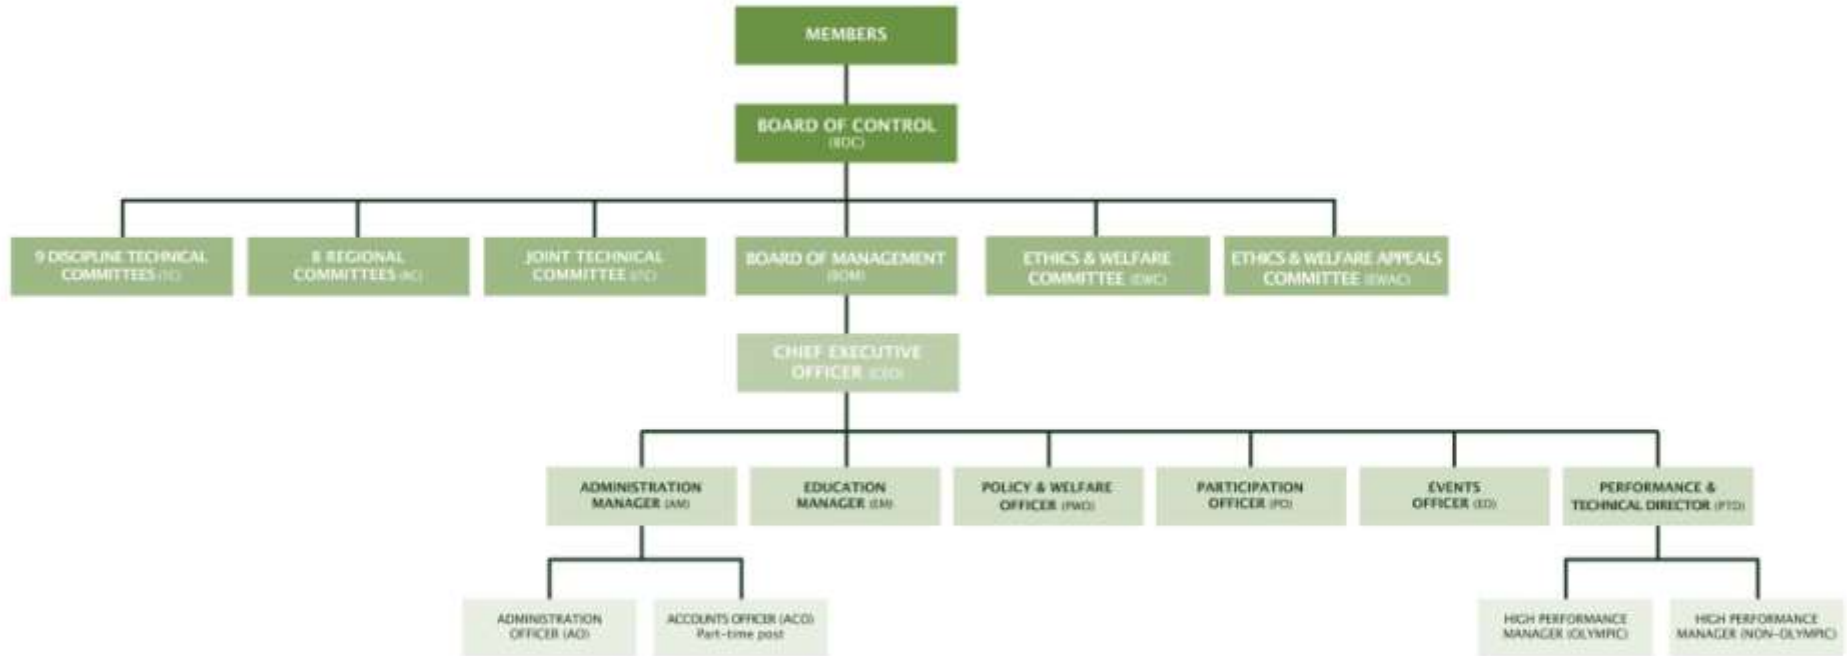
MEMBERS

BOARD OF CONTROL (BOC)

9 DISCIPLINE TECHNICAL COMMITTEES (TC)

8 REGIONAL COMMITTEES (RC)

JOINT TECHNICAL COMMITTEE (JTC)

BOARD OF MANAGEMENT (BOM)

ETHICS & WELFARE COMMITTEE (EWC)

ETHICS & WELFARE APPEALS COMMITTEE (EWAC)

CHIEF EXECUTIVE OFFICER (CEO)

ADMINISTRATION MANAGER (AM)

EDUCATION MANAGER (EM)

POLICY & WELFARE OFFICER (PWO)

PARTICIPATION OFFICER (PO)

EVENTS OFFICER (EO)

PERFORMANCE & TECHNICAL DIRECTOR (PTD)

ADMINISTRATION OFFICER (AO)

ACCOUNTS OFFICER (ACO) Part-time post

HIGH PERFORMANCE MANAGER (OLYMPIC)

HIGH PERFORMANCE MANAGER (NON-OLYMPIC)